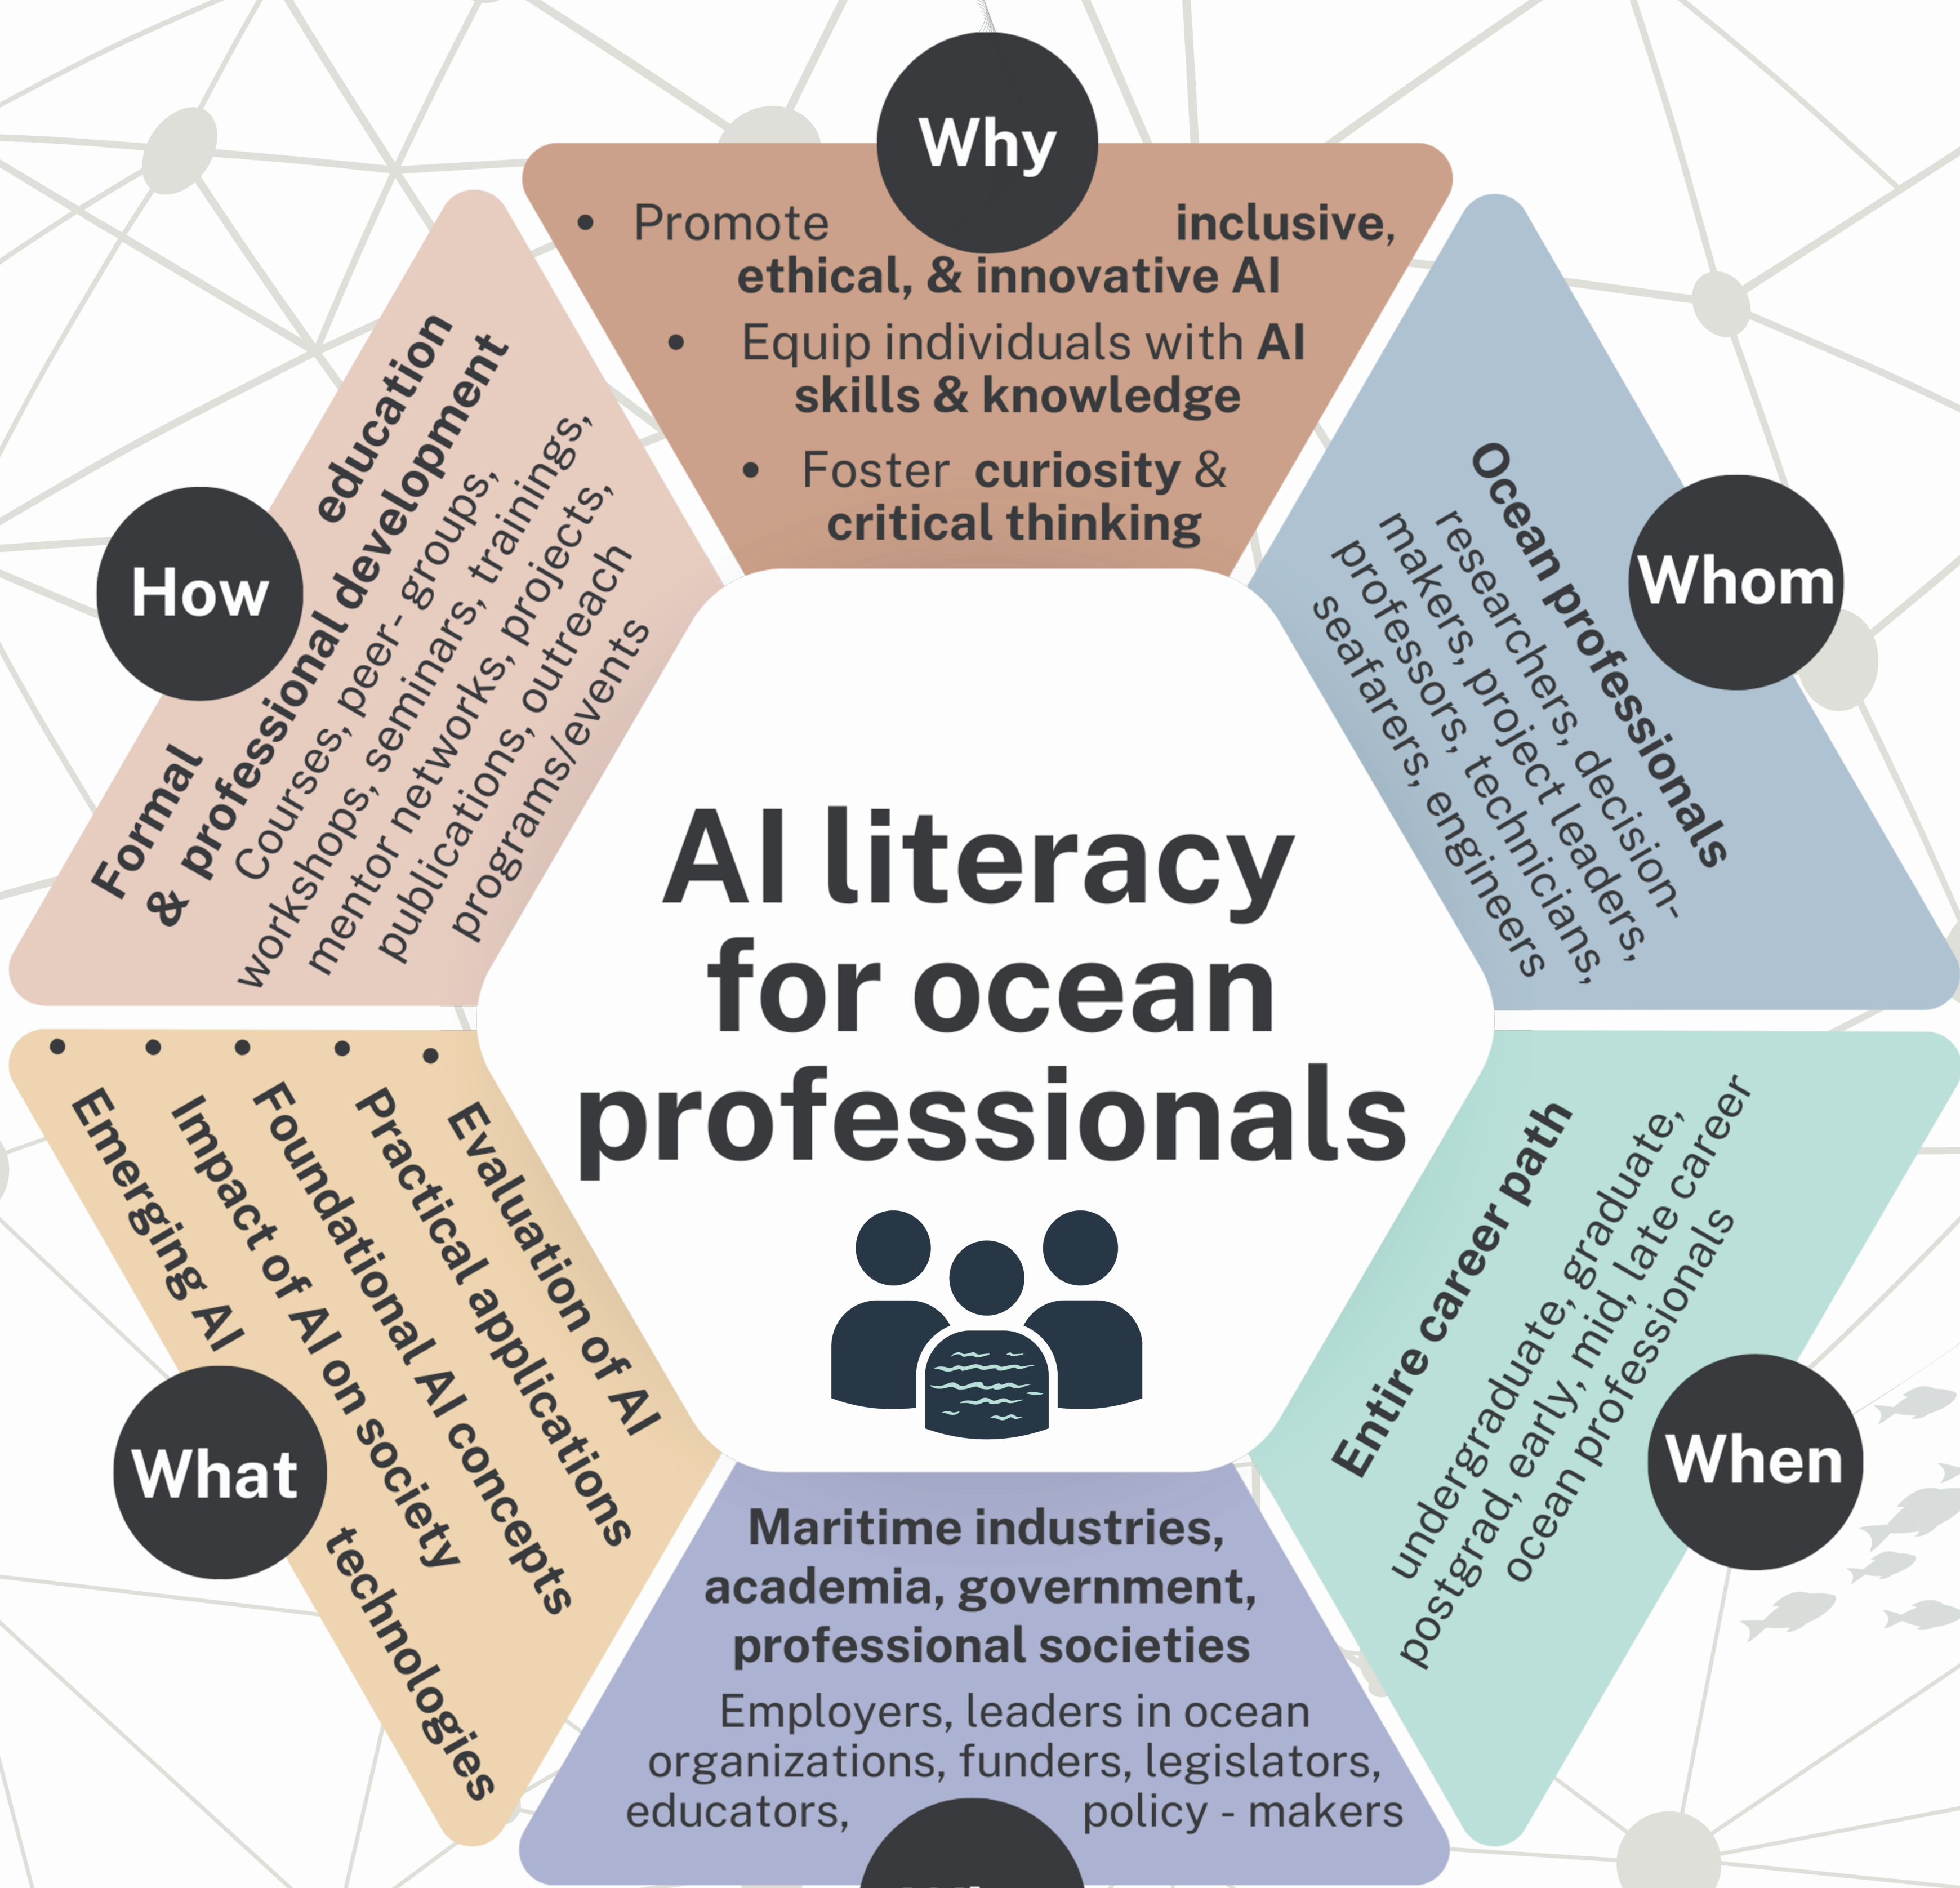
Why

• Promote inclusive, ethical, & innovative AI
• Equip individuals with AI skills & knowledge
• Foster curiosity & critical thinking

Whom

Ocean professionals
researchers, decision-makers, project leaders, professors, technicians, seafarers, engineers

When

Entire career path
undergraduate, graduate, postgrad, early, mid, late career ocean professionals

Maritime industries, academia, government, professional societies
Employers, leaders in ocean organizations, funders, legislators, educators, policy - makers

What

• Emerging AI technologies
• Impact of AI on society
• Foundational AI concepts
• Practical applications
• Evaluation of AI

How

Formal education & professional development
Courses, peer- groups, workshops, seminars, trainings, mentor networks, projects, publications, outreach programs/events

AI literacy for ocean professionals